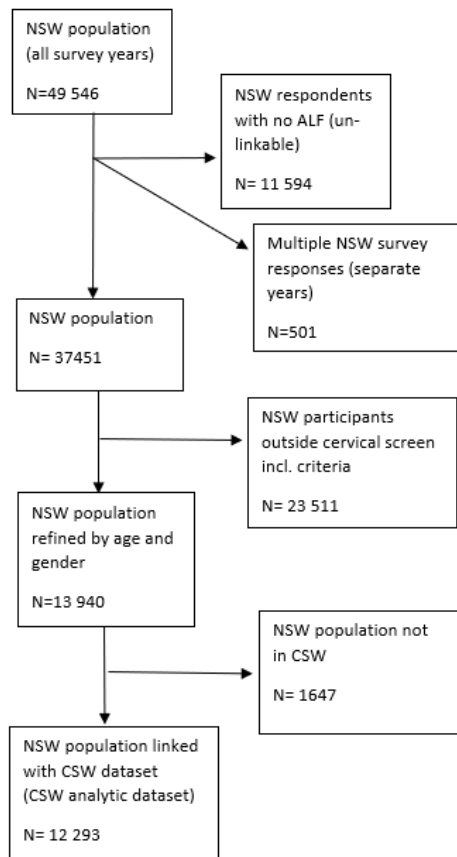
NSW population (all survey years)

N=49 546

NSW respondents with no ALF (un-linkable)

N= 11 594

Multiple NSW survey responses (separate years)

N=501

NSW population

N= 37451

NSW participants outside cervical screen incl. criteria

N= 23 511

NSW population refined by age and gender

N=13 940

NSW population not in CSW

N= 1647

NSW population linked with CSW dataset (CSW analytic dataset)

N= 12 293